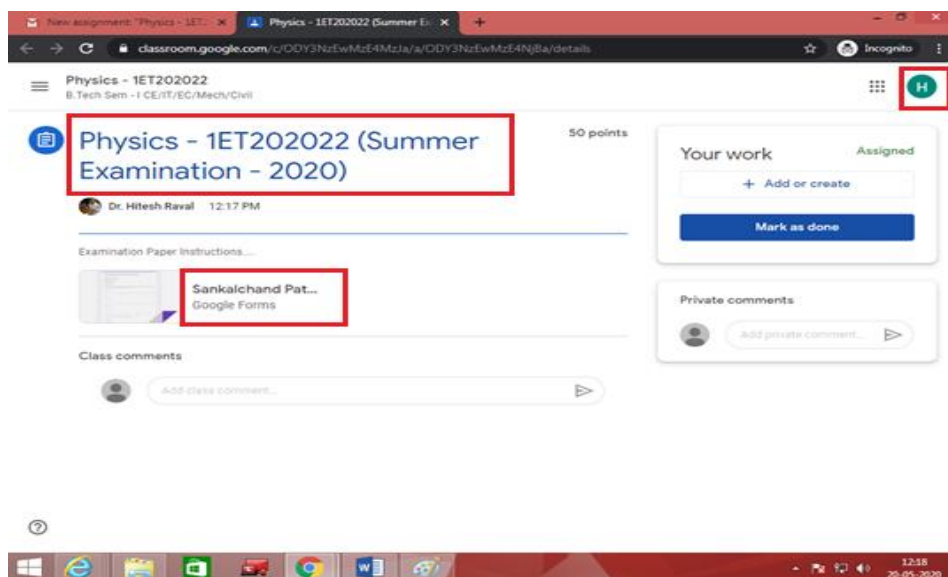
New assignment: "Physics - 1ET... ×
Physics - 1ET202022 (Summer E... ×
+
classroom.google.com/c/ODY3NzEwMzE4MzIa/a/ODY3NzEwMzE4NjBa/details
Incognito

Physics - 1ET202022
B.Tech Sem - I CE/IT/EC/Mech/Civil

H

Physics - 1ET202022 (Summer Examination - 2020)
50 points
Dr. Hitesh Raval 12:17 PM

Examination Paper Instructions....

Sankalchand Pat...
Google Forms

Class comments

Add class comment...

Your work
Assigned
+ Add or create
Mark as done

Private comments
Add private comment...

12:18
20-05-2020